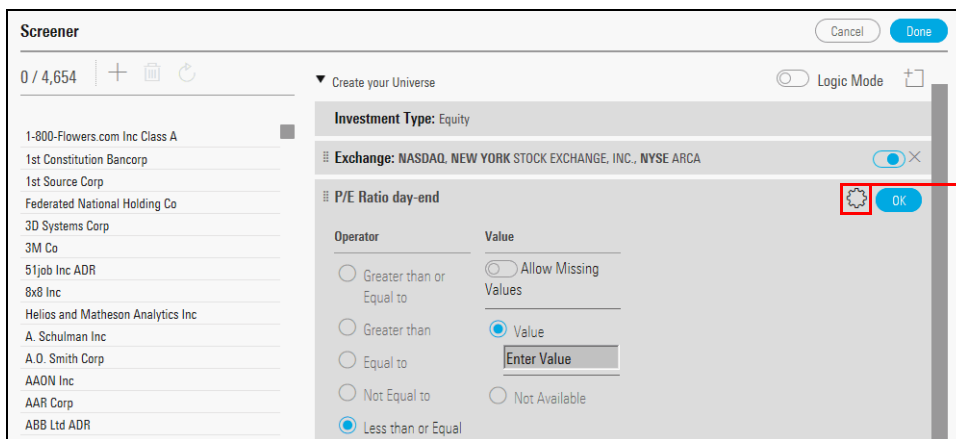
Screener

Cancel Done

0 / 4,654

1-800-Flowers.com Inc Class A
1st Constitution Bancorp
1st Source Corp
Federated National Holding Co
3D Systems Corp
3M Co
51job Inc ADR
8x8 Inc
Helios and Matheson Analytics Inc
A. Schulman Inc
A.O. Smith Corp
AAON Inc
AAR Corp
ABB Ltd ADR

Create your Universe

Logic Mode

Investment Type: Equity

Exchange: NASDAQ, NEW YORK STOCK EXCHANGE, INC., NYSE ARCA

P/E Ratio day-end

OK

Operator

Greater than or Equal to

Greater than

Equal to

Not Equal to

Less than or Equal

Value

Allow Missing Values

Value

Enter Value

Not Available